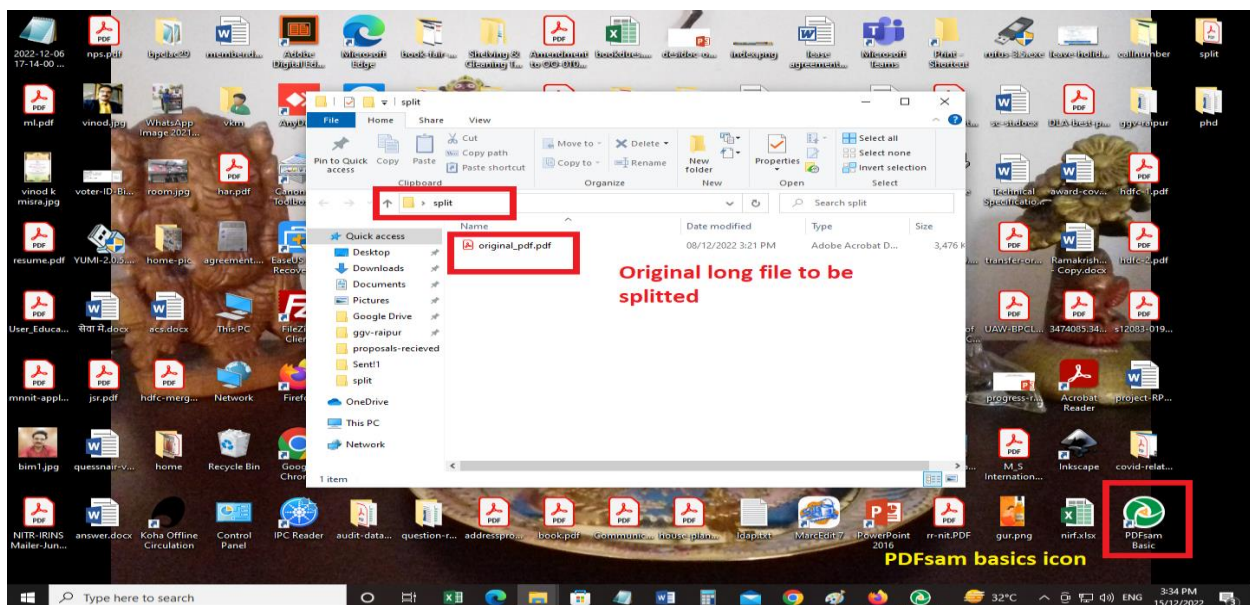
2022-12-06 17-14-00 ... nps.pdf bpcl... member... Adobe Digital Ed... Microsoft Edge book-fair ... Shelving & Cleaning T... Amendment to OG-010... booksdue... dr-idor-o... indo-upng lease agreement... Microsoft Teams Print - Shortcut rufus-3.5.exe Leave-holid... callnumber split

ml.pdf vinod.jpg WhatsApp Image 2021... vkm AnyD... sr-vidw... DLA-best-p... ggv-raipur phd

vinod k misra.jpg voter-ID-Bi... room.jpg har.pdf Canon Toolbox Technical Specification... award-cov... hdfc-1.pdf

resume.pdf YUMI-2.0... home-pic agreement... EaseUS Recove... transfer-or... Ramakrish... - Copy.docx hdfc-2.pdf

User_Educa... सेवा में.docx acs.docx This PC FileZi... Clien... UAW-BPCL... 3474085.34... s12083-019...

mnnit-appl... jsr.pdf hdfc-merg... Network Firefo... progress-r... Acrobat Reader project-RP...

bim1.jpg quessnair-v... home Recycle Bin Goog Chro... M_S Internation... Inkscape covid-relat...

NITR-IRINS Mailer-Jun... answer.docx Koha Offline Circulation Control Panel IPC Reader audit-data... question-r... addresspro... book.pdf Communic... house-plan... ldap.txt MarcEdit 7 PowerPoint 2016 rr-nit.PDF gur.png nirf.xlsx PDFsam Basic

split
File Home Share View
Pin to Quick access Copy Paste Cut Copy path Paste shortcut Clipboard
Move to Copy to Delete Rename Organize
New folder New
Properties Open
Select all Select none Invert selection Select
split
Search split
Quick access
Desktop
Downloads
Documents
Pictures
Google Drive
ggv-raipur
proposals-recieved
Sent!1
split
OneDrive
This PC
Network
1 item
Name Date modified Type Size
original_pdf.pdf 08/12/2022 3:21 PM Adobe Acrobat D... 3,476 K

Original long file to be splitted

PDFsam basics icon

Type here to search
32°C ENG 3:34 PM 15/12/2022